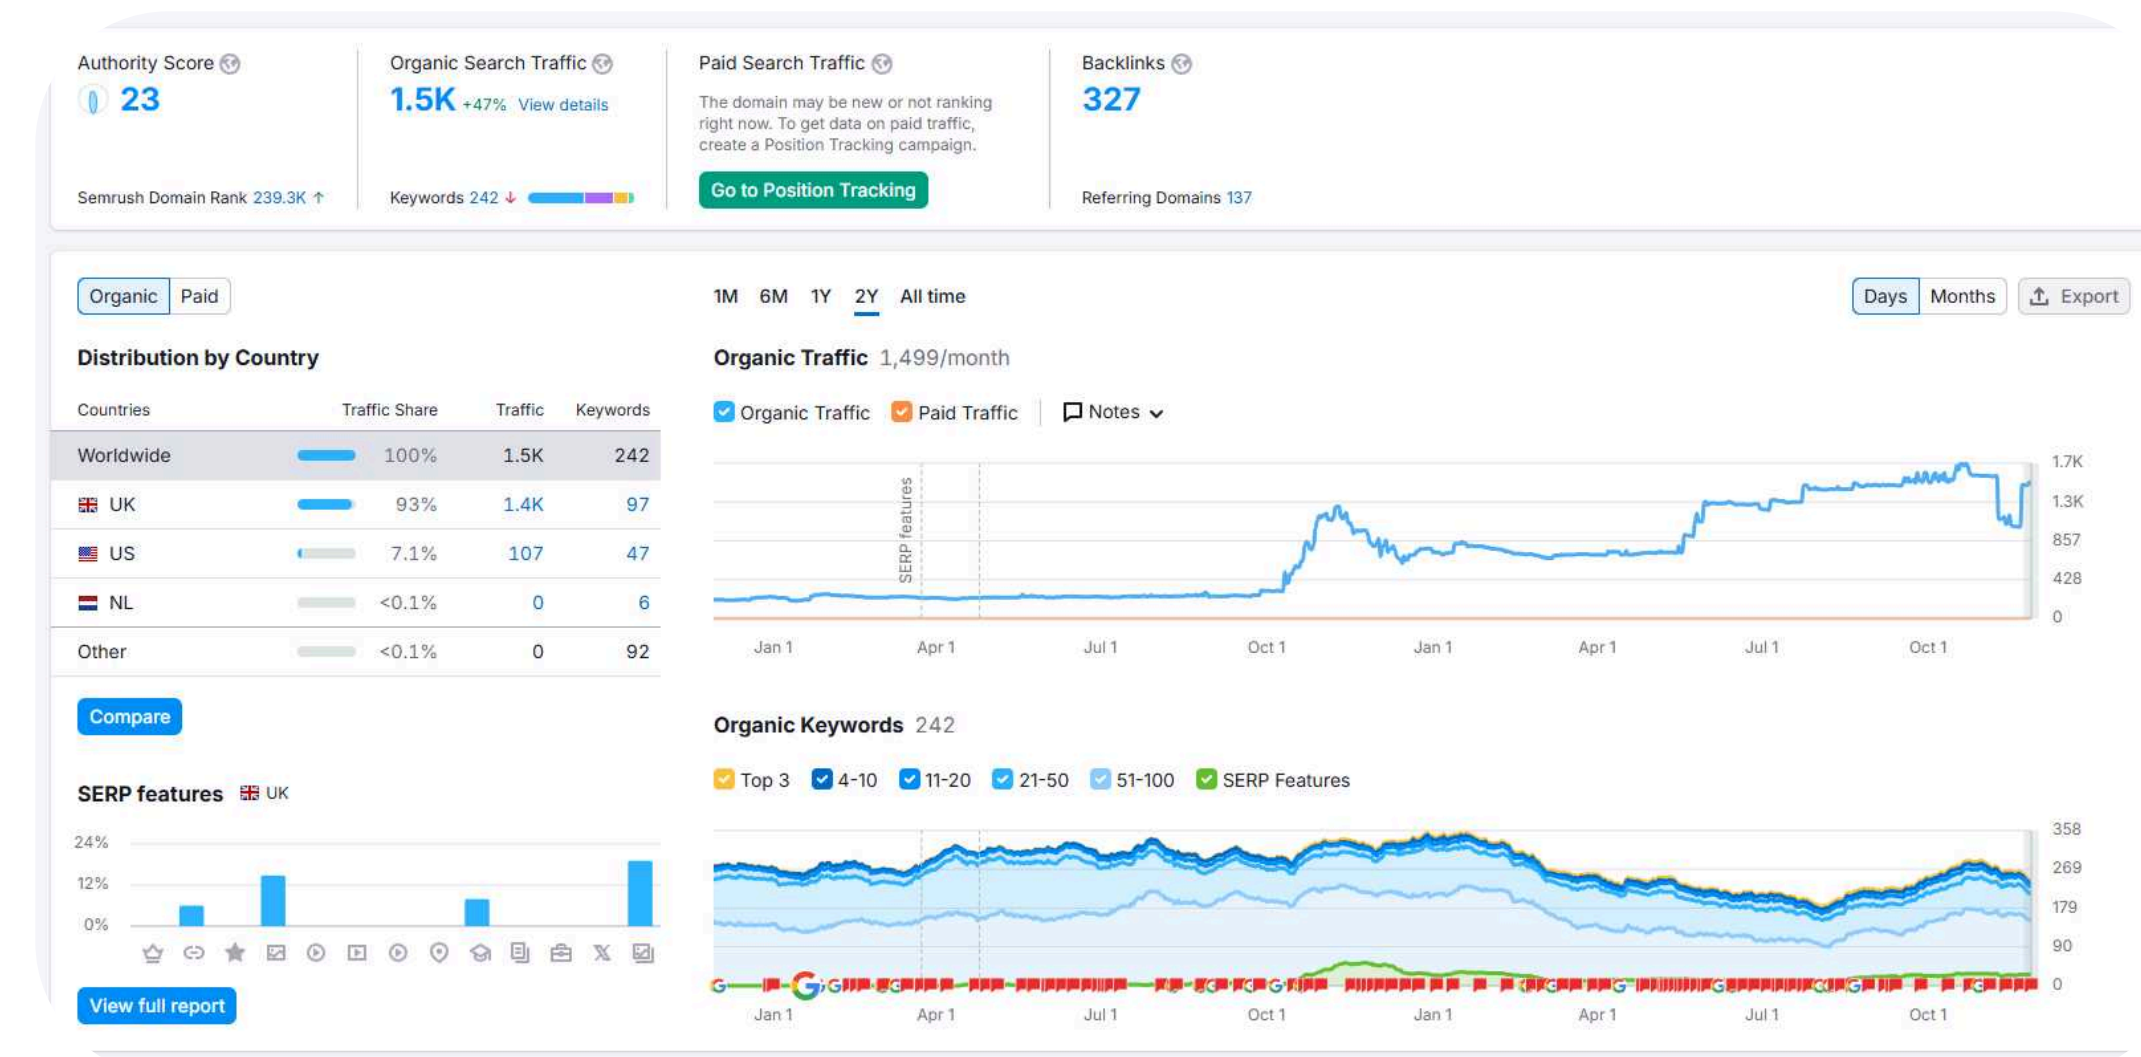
Authority Score
23
Semrush Domain Rank 239.3K ↑

Organic Search Traffic
1.5K +47% View details
Keywords 242 ↓

Paid Search Traffic
The domain may be new or not ranking right now. To get data on paid traffic, create a Position Tracking campaign.
Go to Position Tracking

Backlinks
327
Referring Domains 137

Organic Paid

1M 6M 1Y 2Y All time

Days Months Export

Distribution by Country

| Countries | Traffic Share | Traffic | Keywords |
|---|---|---|---|
| Worldwide | 100% | 1.5K | 242 |
| UK | 93% | 1.4K | 97 |
| US | 7.1% | 107 | 47 |
| NL | <0.1% | 0 | 6 |
| Other | <0.1% | 0 | 92 |

Compare

SERP features UK

24%
12%
0%

View full report

Organic Traffic 1,499/month

Organic Traffic Paid Traffic Notes

SERP features

1.7K
1.3K
857
428
0

Jan 1 Apr 1 Jul 1 Oct 1 Jan 1 Apr 1 Jul 1 Oct 1

Organic Keywords 242

Top 3 4-10 11-20 21-50 51-100 SERP Features

358
269
179
90
0

Jan 1 Apr 1 Jul 1 Oct 1 Jan 1 Apr 1 Jul 1 Oct 1